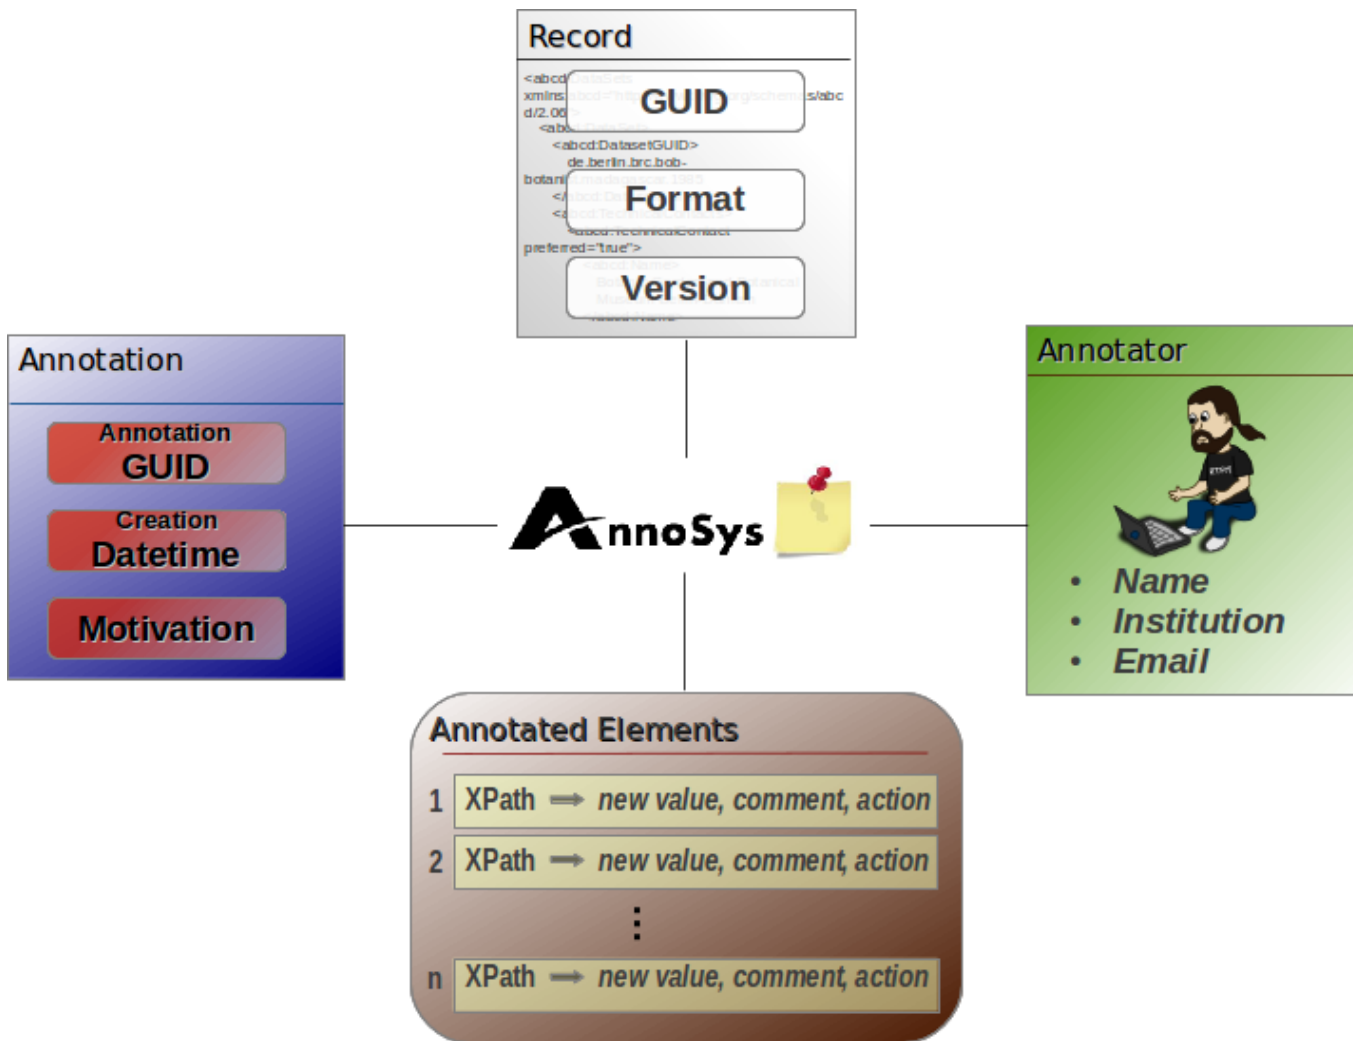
Record

<abcd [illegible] xmlns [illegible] s/abc d/2.06 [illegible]
<abcd:DatasetGUID>
de.berlin.brc.bob-
botani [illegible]
preferred="true">

GUID

Format

Version

Annotation

Annotation GUID

Creation Datetime

Motivation

AnnoSys

Annotator

• Name
• Institution
• Email

Annotated Elements

1 XPath → new value, comment, action

2 XPath → new value, comment, action

⋮

n XPath → new value, comment, action